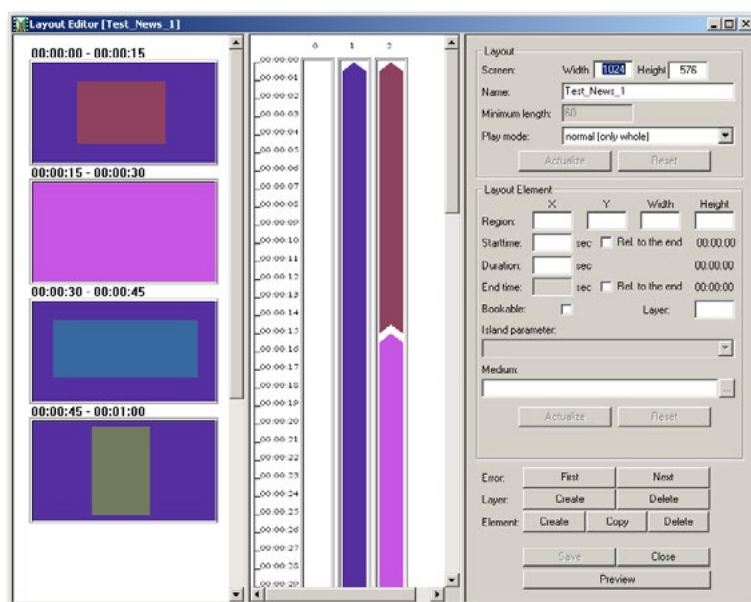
Layout Editor [Test_News_1]

00:00:00 - 00:00:15

00:00:15 - 00:00:30

00:00:30 - 00:00:45

00:00:45 - 00:01:00

0 1 2

00:00:00
00:00:01
00:00:02
00:00:03
00:00:04
00:00:05
00:00:06
00:00:07
00:00:08
00:00:09
00:00:10
00:00:11
00:00:12
00:00:13
00:00:14
00:00:15
00:00:16
00:00:17
00:00:18
00:00:19
00:00:20
00:00:21
00:00:22
00:00:23
00:00:24
00:00:25
00:00:26
00:00:27
00:00:28
00:00:29

Layout
Screen: Width: 1024 Height: 576
Name: Test_News_1
Minimum length: 60
Play mode: normal (only whole)
Actualize Reset

Layout Element
X Y Width Height
Region:
Starttime: sec Rel. to the end 00:00:00
Duration: sec 00:00:00
End time: sec Rel. to the end 00:00:00
Bookable: Layer:
Island parameter:
Medium:
...
Actualize Reset

Error: First Next
Layer: Create Delete
Element: Create Copy Delete

Save Close
Preview